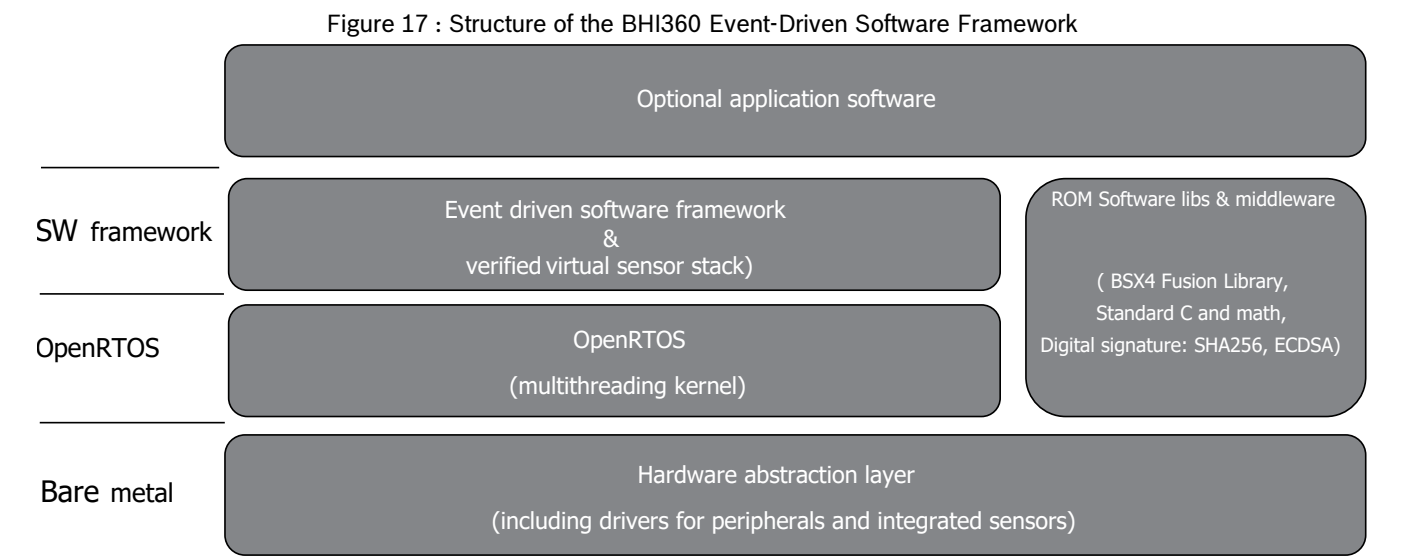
Figure 17 : Structure of the BHI360 Event-Driven Software Framework

Optional application software

SW framework

Event driven software framework
&
verified virtual sensor stack)

ROM Software libs & middleware

( BSX4 Fusion Library,
Standard C and math,
Digital signature: SHA256, ECDSA)

OpenRTOS

OpenRTOS
(multithreading kernel)

Bare metal

Hardware abstraction layer
(including drivers for peripherals and integrated sensors)